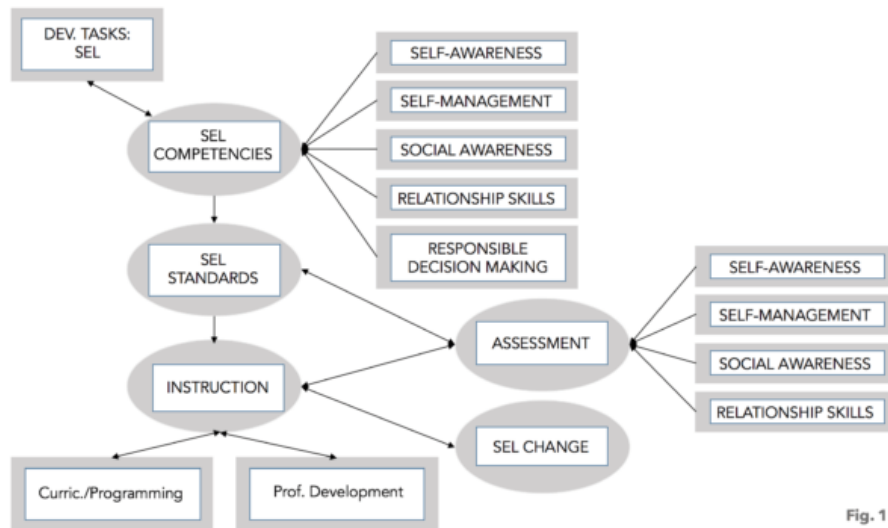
DEV. TASKS: SEL

SEL COMPETENCIES

SELF-AWARENESS

SELF-MANAGEMENT

SOCIAL AWARENESS

RELATIONSHIP SKILLS

RESPONSIBLE DECISION MAKING

SEL STANDARDS

INSTRUCTION

ASSESSMENT

SELF-AWARENESS

SELF-MANAGEMENT

SOCIAL AWARENESS

RELATIONSHIP SKILLS

SEL CHANGE

Curric./Programming

Prof. Development

Fig. 1